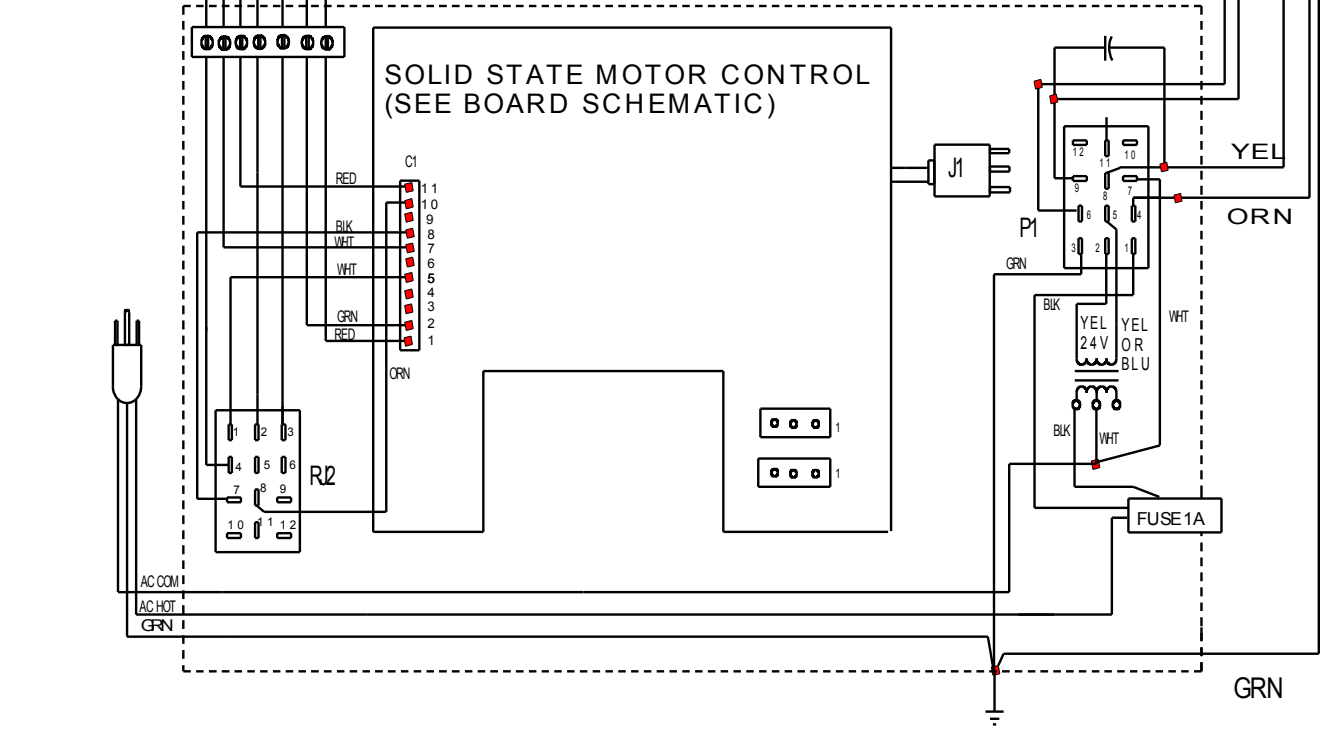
SOLID STATE MOTOR CONTROL
(SEE BOARD SCHEMATIC)

C1
RED
BLK
WHT
WHT
GRN
RED
11
10
9
8
7
6
5
4
3
2
1
ORN

J1

12 11 10
9 8 7
6 5 4
3 2 1
P1

YEL
ORN
GRN
BLK
WHT
YEL 24V
YEL OR BLU
BLK
WHT
FUSE1A

1 2 3
4 5 6
7 8 9
10 11 12
RJ2

1
1

AC COM
AC HOT
GRN

GRN